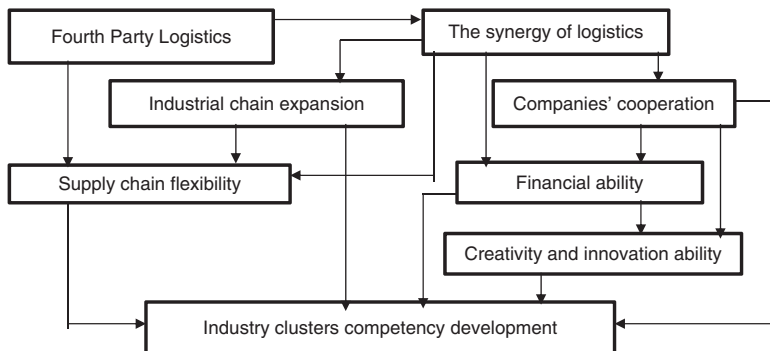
Fourth Party Logistics

The synergy of logistics

Industrial chain expansion

Companies' cooperation

Supply chain flexibility

Financial ability

Creativity and innovation ability

Industry clusters competency development